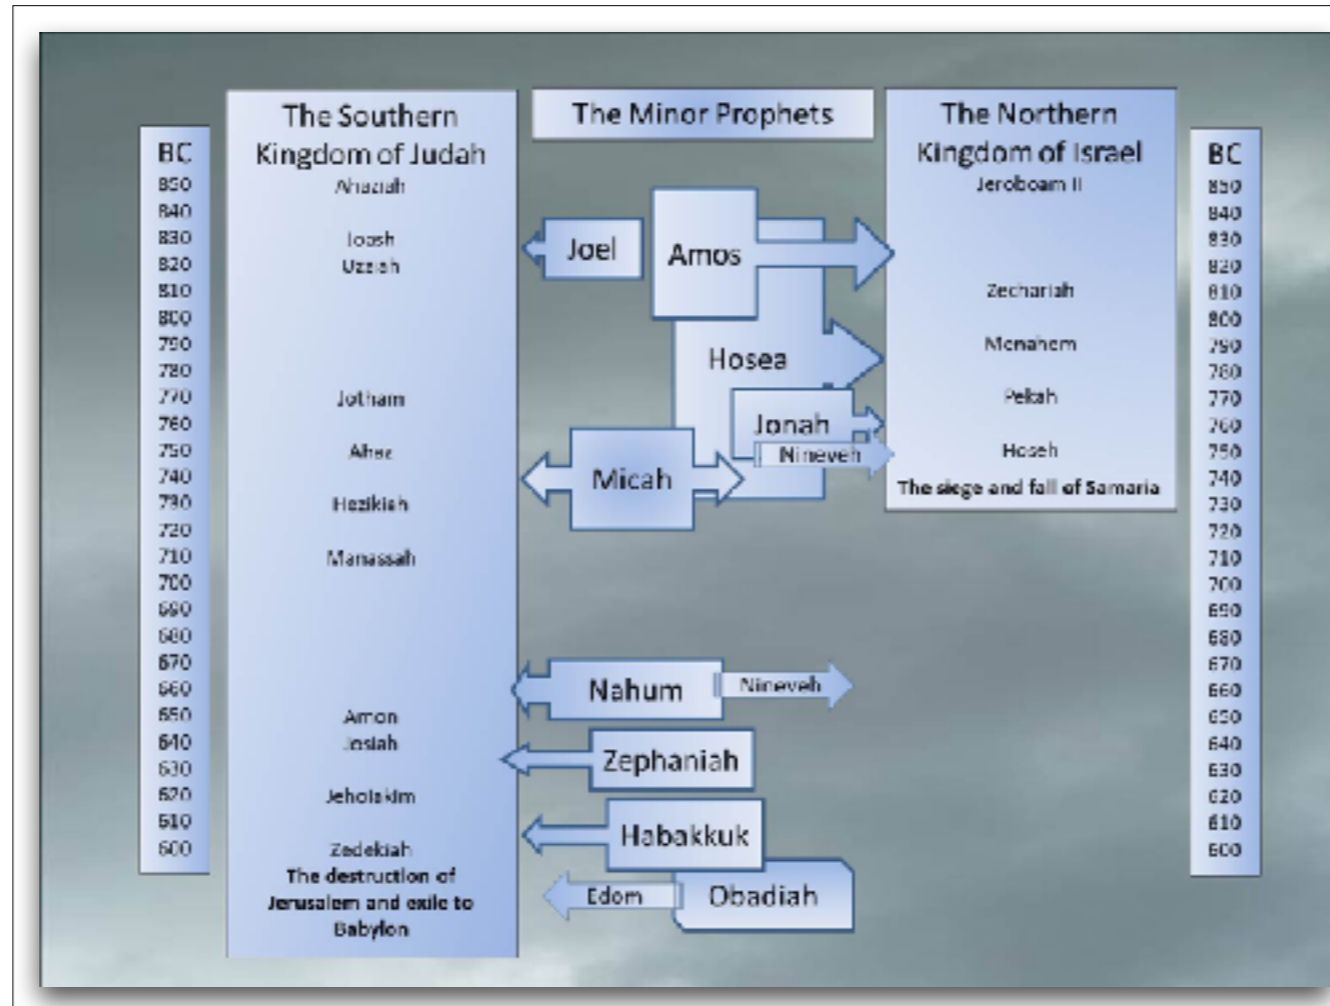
The Minor Prophets

BC
850
840
830
820
810
800
790
780
770
760
750
740
730
720
710
700
690
680
670
660
650
640
630
620
610
600

The Southern Kingdom of Judah
Ahaziah
Joash
Uzziah
Jotham
Ahaz
Hezikiah
Manassah
Amon
Josiah
Jehoiakim
Zedekiah
The destruction of Jerusalem and exile to Babylon

Joel
Amos
Hosea
Jonah
Nineveh
Micah
Nahum
Nineveh
Zephaniah
Habakkuk
Edom
Obadiah

The Northern Kingdom of Israel
Jeroboam II
Zechariah
Menahem
Pekah
Hoseh
The siege and fall of Samaria

BC
850
840
830
820
810
800
790
780
770
760
750
740
730
720
710
700
690
680
670
660
650
640
630
620
610
600